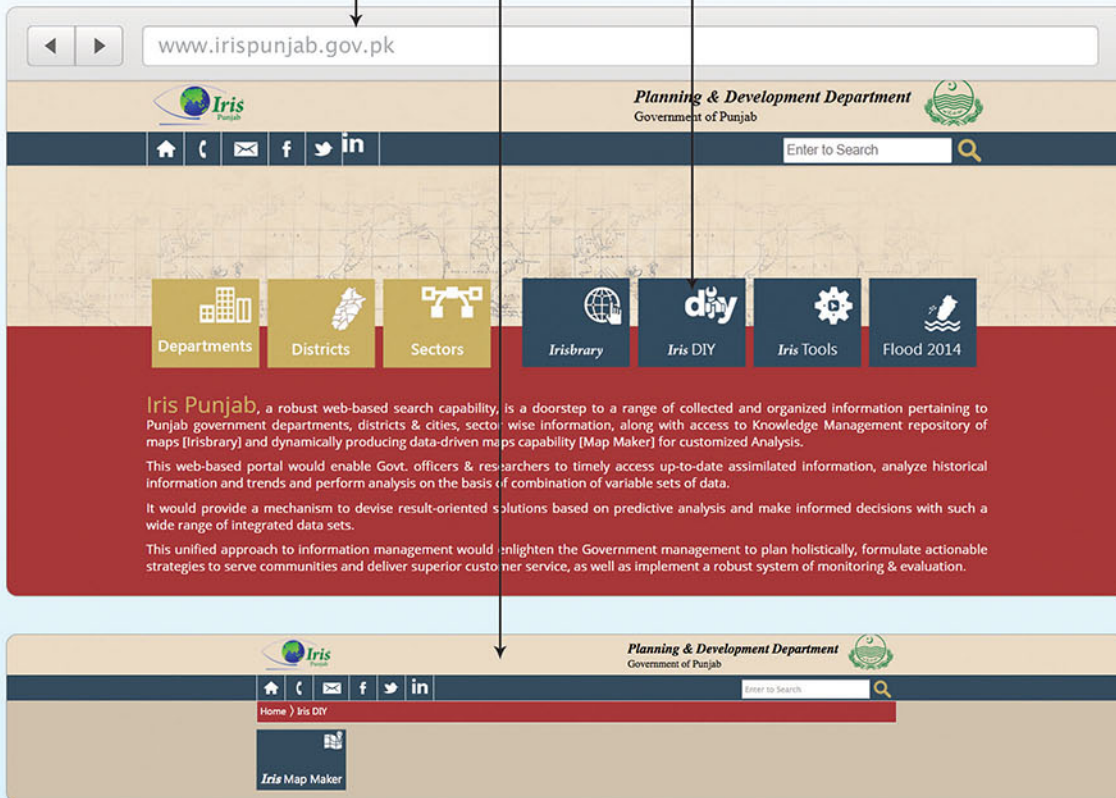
www.irispunjab.gov.pk

Iris Punjab

Planning & Development Department
Government of Punjab

in

Enter to Search

Departments

Districts

Sectors

Irisbrary

diy

Iris DIY

Iris Tools

Flood 2014

Iris Punjab, a robust web-based search capability, is a doorstep to a range of collected and organized information pertaining to Punjab government departments, districts & cities, sector wise information, along with access to Knowledge Management repository of maps [Irisbrary] and dynamically producing data-driven maps capability [Map Maker] for customized Analysis.

This web-based portal would enable Govt. officers & researchers to timely access up-to-date assimilated information, analyze historical information and trends and perform analysis on the basis of combination of variable sets of data.

It would provide a mechanism to devise result-oriented solutions based on predictive analysis and make informed decisions with such a wide range of integrated data sets.

This unified approach to information management would enlighten the Government management to plan holistically, formulate actionable strategies to serve communities and deliver superior customer service, as well as implement a robust system of monitoring & evaluation.

Iris Punjab

Planning & Development Department
Government of Punjab

in

Enter to Search

Home › Iris DIY

Iris Map Maker